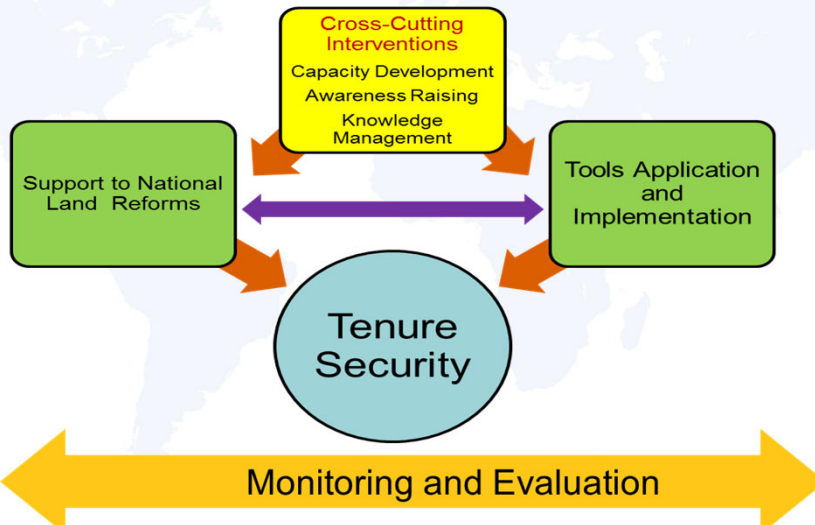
Cross-Cutting Interventions
Capacity Development
Awareness Raising
Knowledge Management

Support to National Land Reforms

Tools Application and Implementation

Tenure Security

Monitoring and Evaluation